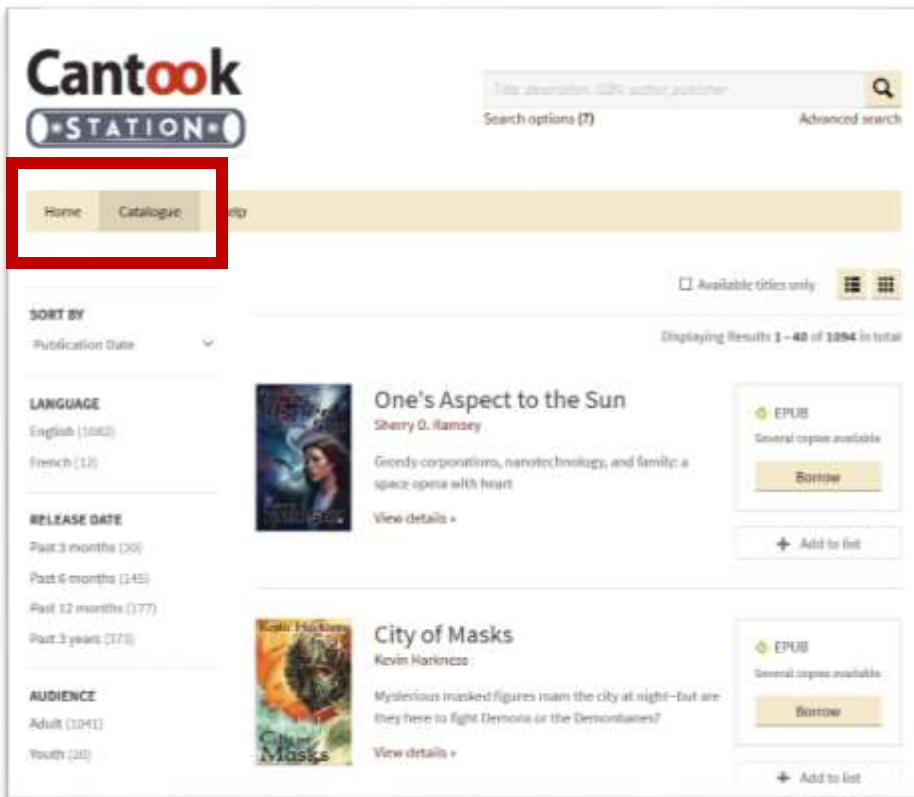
Cantook
STATION

Title, description, ISBN, author, publisher

Search options (?)

Advanced search

Home Catalogue Help

Available titles only

SORT BY

Publication Date

Displaying Results 1 - 40 of 1094 in total

LANGUAGE

English (1082)

French (12)

RELEASE DATE

Past 3 months (30)

Past 6 months (145)

Past 12 months (177)

Past 3 years (373)

AUDIENCE

Adult (1041)

Youth (20)

One's Aspect to the Sun

Sherry D. Ramsey

Greedy corporations, nanotechnology, and family: a space opera with heart

View details »

EPUB

General copies available

Borrow

Add to list

City of Masks

Kevin Harkness

Mysterious masked figures roam the city at night—but are they here to fight Demons or the Demonbanes?

View details »

EPUB

General copies available

Borrow

Add to list